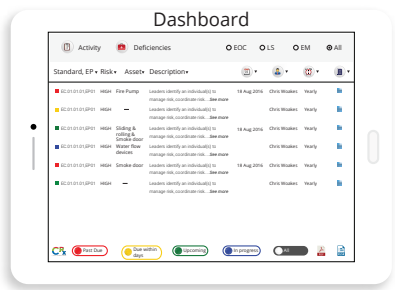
Dashboard

Activity Deficiencies

EOC LS EM All

Standard, EP ▾ Risk ▾ Asset ▾ Description ▾

| | | | | | | |
|---|---|---|---|---|---|---|
| EC.01.01.01.EP01 | HIGH | Fire Pump | Leaders identify an individual(s) to manage risk, coordinate risk... See more | 18 Aug 2016 | Chris Woakes | Yearly |
| EC.01.01.01.EP01 | HIGH | — | Leaders identify an individual(s) to manage risk, coordinate risk... See more | | Chris Woakes | Yearly |
| EC.01.01.01.EP01 | HIGH | Sliding & rolling & Smoke door | Leaders identify an individual(s) to manage risk, coordinate risk... See more | 18 Aug 2016 | Chris Woakes | Yearly |
| EC.01.01.01.EP01 | HIGH | Water flow devices | Leaders identify an individual(s) to manage risk, coordinate risk... See more | | Chris Woakes | Yearly |
| EC.01.01.01.EP01 | HIGH | Smoke door | Leaders identify an individual(s) to manage risk, coordinate risk... See more | 18 Aug 2016 | Chris Woakes | Yearly |
| EC.01.01.01.EP01 | HIGH | — | Leaders identify an individual(s) to manage risk, coordinate risk... See more | | Chris Woakes | Yearly |

Past Due Due within days Upcoming In progress All